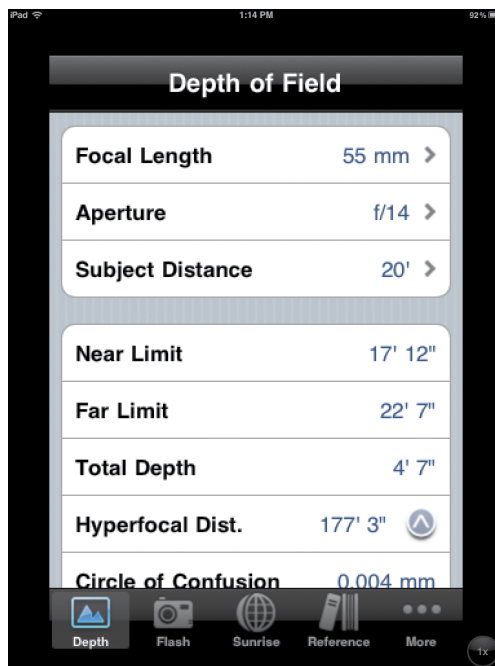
iPad
1:14 PM
92 %

Depth of Field

Focal Length 55 mm
Aperture f/14
Subject Distance 20'

Near Limit 17' 12"
Far Limit 22' 7"
Total Depth 4' 7"
Hyperfocal Dist. 177' 3"
Circle of Confusion 0.004 mm

Depth Flash Sunrise Reference More

1x